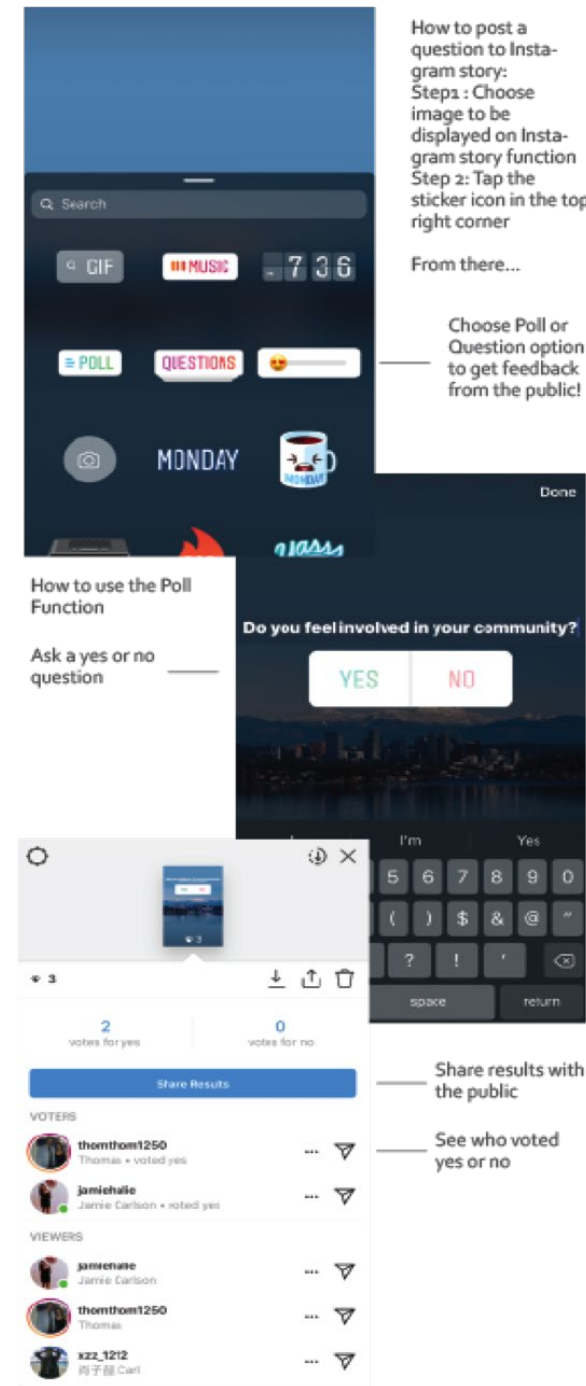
How to post a question to Instagram story:
Step1 : Choose image to be displayed on Instagram story function
Step 2: Tap the sticker icon in the top right corner

From there...

Search

GIF
MUSIC
7 3 6

POLL
QUESTIONS

Choose Poll or Question option to get feedback from the public!

MONDAY

MONDAY

Done

How to use the Poll Function

Ask a yes or no question

Do you feel involved in your community?

YES
NO

I'm
Yes

5 6 7 8 9 0
( ) $ & @
? ! '
space
return

3

2
votes for yes

0
votes for no

Share Results

Share results with the public

VOTERS

thomthom1250
Thomas • voted yes

See who voted yes or no

jamiehalie
Jamie Carlson • voted yes

VIEWERS

jamiehalie
Jamie Carlson

thomthom1250
Thomas

xzz_1212
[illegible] Carl